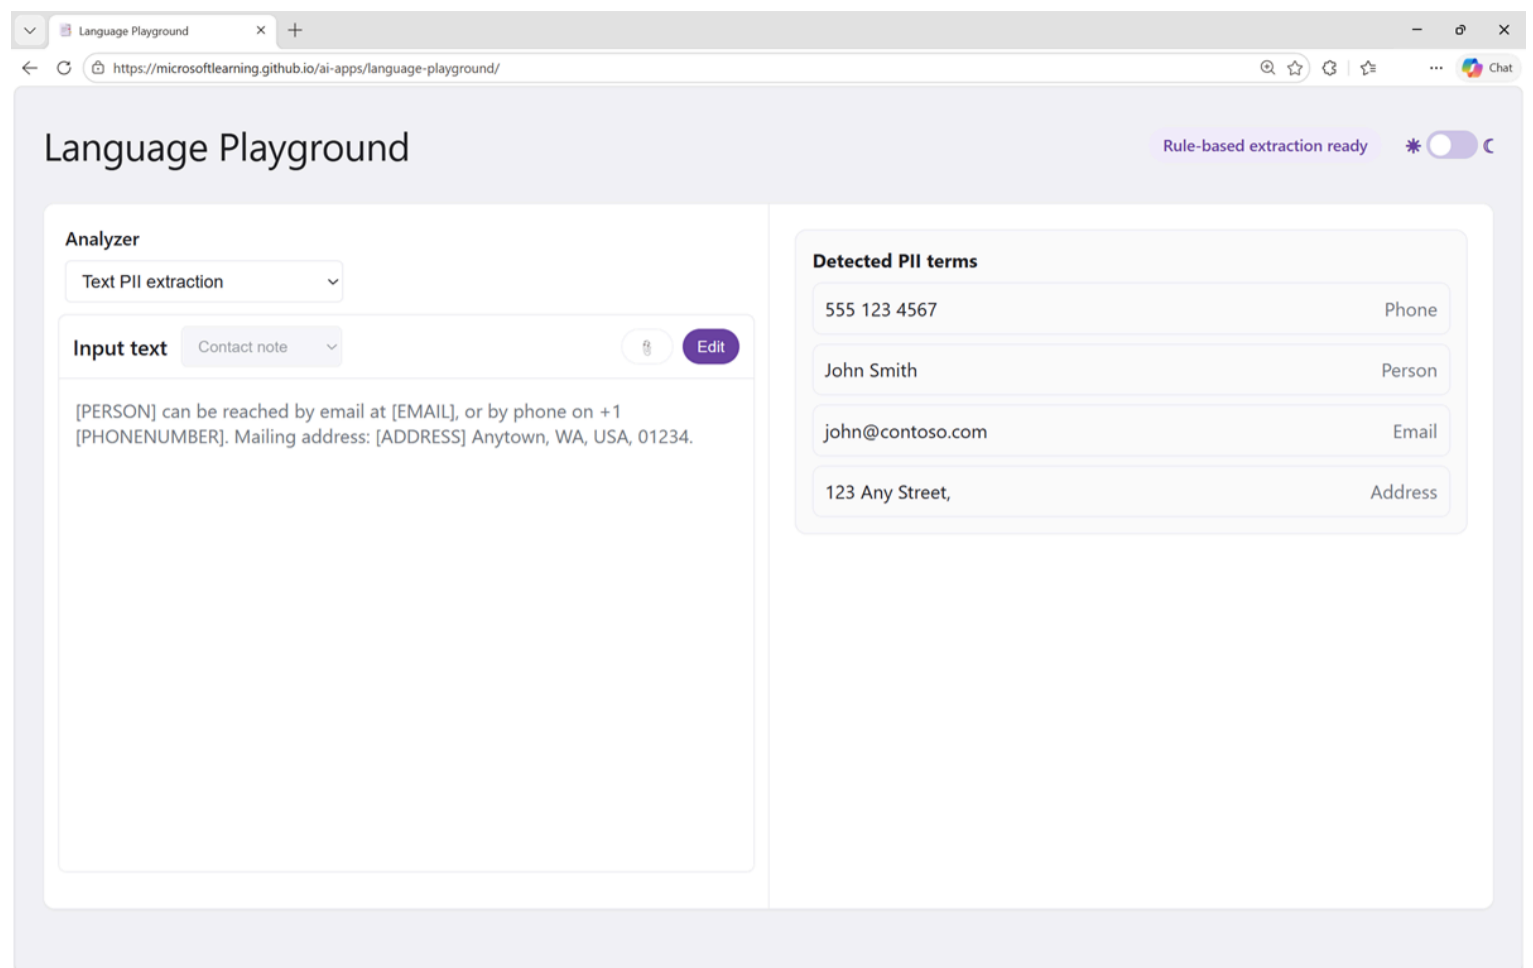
Language Playground

https://microsoftlearning.github.io/ai-apps/language-playground/

Chat

Language Playground

Rule-based extraction ready

Analyzer

Text PII extraction

Input text

Contact note

Edit

[PERSON] can be reached by email at [EMAIL], or by phone on +1 [PHONENUMBER]. Mailing address: [ADDRESS] Anytown, WA, USA, 01234.

Detected PII terms

| | |
|---|---|
| 555 123 4567 | Phone |
| John Smith | Person |
| john@contoso.com | Email |
| 123 Any Street, | Address |